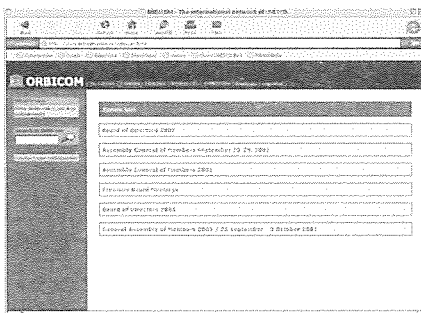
ORBICOM - The international network of UNESCO

ORBICOM

Board of Directors 2007

Assembly Council of Members September 20-24, 2007

Assembly General of Members 2005

Executive Board Meetings

Board of Directors 2001

General Assembly of Members 2003 / 28 September - 3 October 2003